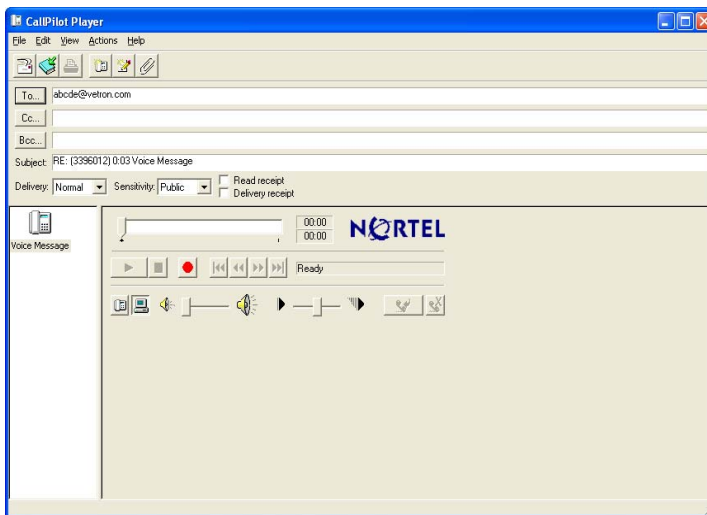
CallPilot Player

File Edit View Actions Help

To... abcde@vetron.com

Cc...

Bcc...

Subject: RE: (3396012) 0:03 Voice Message

Delivery: Normal Sensitivity: Public Read receipt Delivery receipt

Voice Message

00:00
00:00

NORTEL

Ready